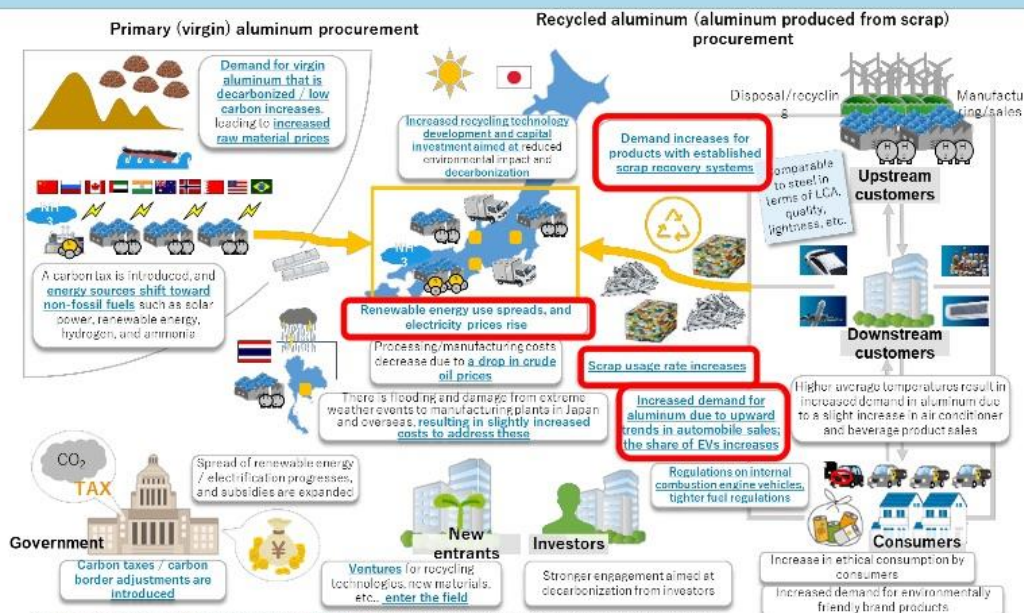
Primary (virgin) aluminum procurement

Recycled aluminum (aluminum produced from scrap) procurement

Demand for virgin aluminum that is decarbonized / low carbon increases, leading to increased raw material prices

Increased recycling technology development and capital investment aimed at reduced environmental impact and decarbonization

Demand increases for products with established scrap recovery systems

Disposal/recycling

Manufacturing/sales

Comparable to steel in terms of LCA, quality, lightness, etc.

Upstream customers

NH3

A carbon tax is introduced, and energy sources shift toward non-fossil fuels such as solar power, renewable energy, hydrogen, and ammonia

NH3

Renewable energy use spreads, and electricity prices rise

Downstream customers

Processing/manufacturing costs decrease due to a drop in crude oil prices

Scrap usage rate increases

There is flooding and damage from extreme weather events to manufacturing plants in Japan and overseas, resulting in slightly increased costs to address these

Increased demand for aluminum due to upward trends in automobile sales; the share of EVs increases

Higher average temperatures result in increased demand in aluminum due to a slight increase in air conditioner and beverage product sales

$CO_2$

TAX

Spread of renewable energy / electrification progresses, and subsidies are expanded

Regulations on internal combustion engine vehicles, tighter fuel regulations

Government

¥

New entrants

Investors

Consumers

Carbon taxes / carbon border adjustments are introduced

Ventures for recycling technologies, new materials, etc., enter the field

Stronger engagement aimed at decarbonization from investors

Increase in ethical consumption by consumers

Increased demand for environmentally friendly brand products